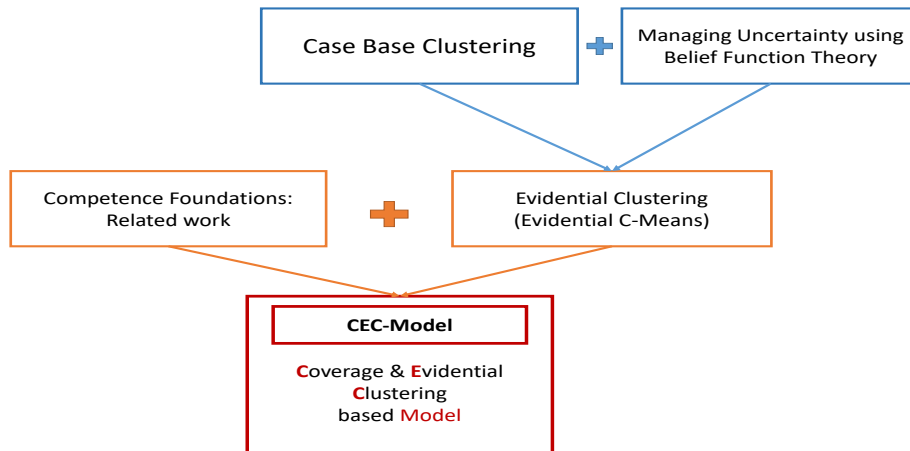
Case Base Clustering

Managing Uncertainty using Belief Function Theory

Competence Foundations: Related work

Evidential Clustering (Evidential C-Means)

CEC-Model

Coverage & Evidential Clustering based Model